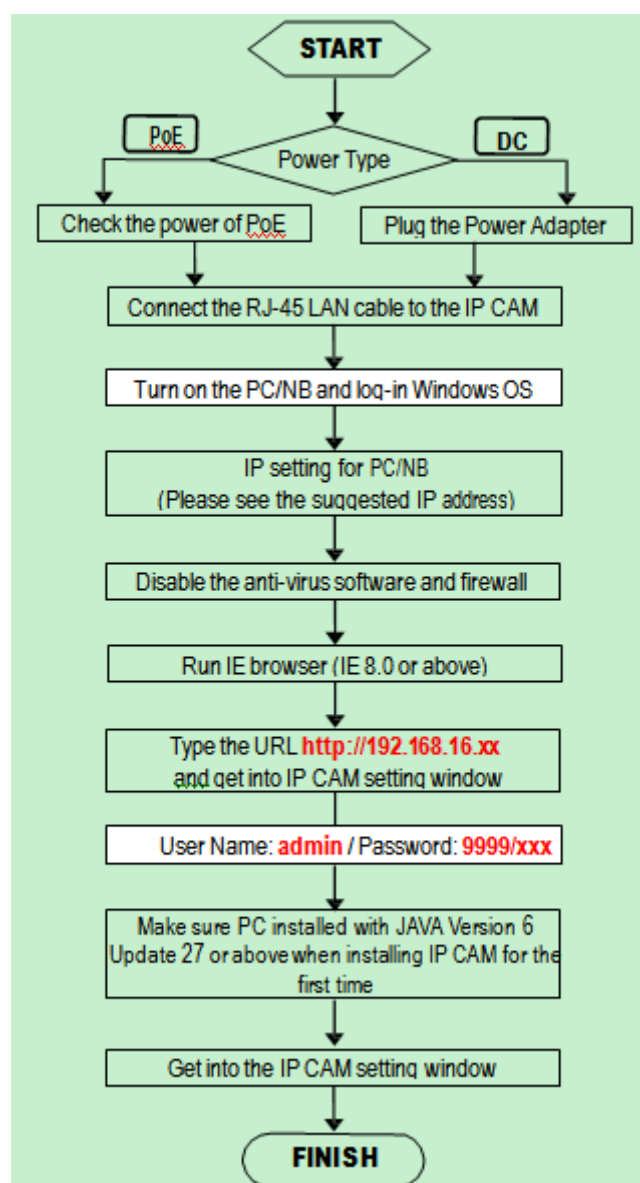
START

PoE

Power Type

DC

Check the power of PoE

Plug the Power Adapter

Connect the RJ-45 LAN cable to the IP CAM

Turn on the PC/NB and log-in Windows OS

IP setting for PC/NB
(Please see the suggested IP address)

Disable the anti-virus software and firewall

Run IE browser (IE 8.0 or above)

Type the URL http://192.168.16.xx and get into IP CAM setting window

User Name: admin / Password: 9999/xxx

Make sure PC installed with JAVA Version 6 Update 27 or above when installing IP CAM for the first time

Get into the IP CAM setting window

FINISH